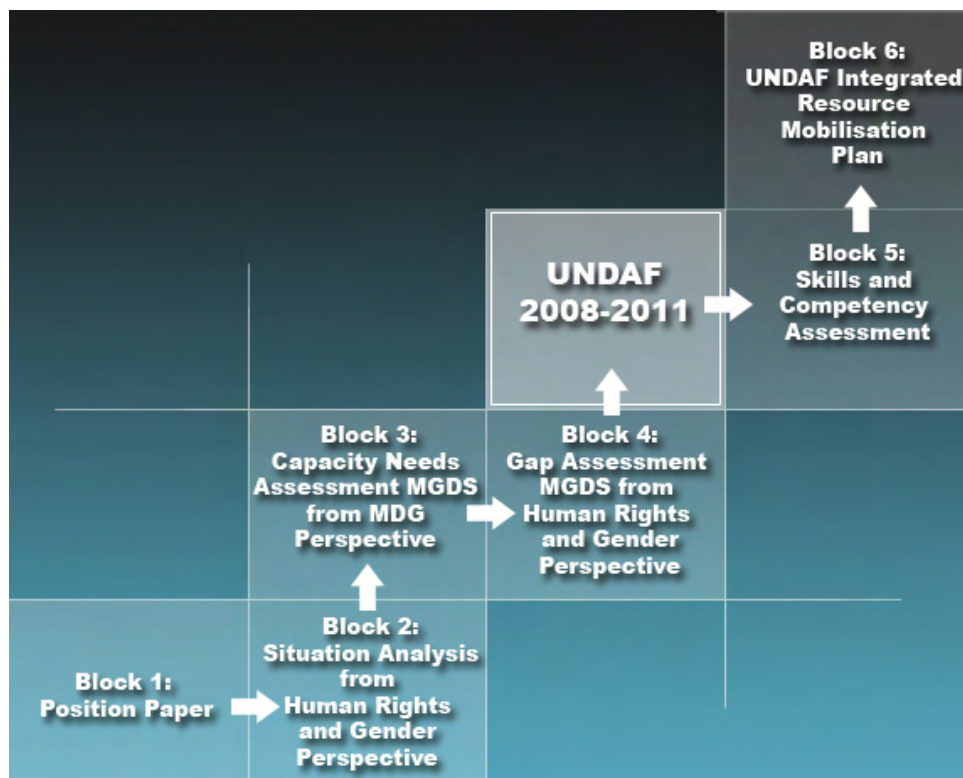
Block 6:
UNDAF Integrated Resource Mobilisation Plan

UNDAF
2008-2011

Block 5:
Skills and Competency Assessment

Block 3:
Capacity Needs Assessment MGDS from MDG Perspective

Block 4:
Gap Assessment MGDS from Human Rights and Gender Perspective

Block 2:
Situation Analysis from Human Rights and Gender Perspective

Block 1:
Position Paper